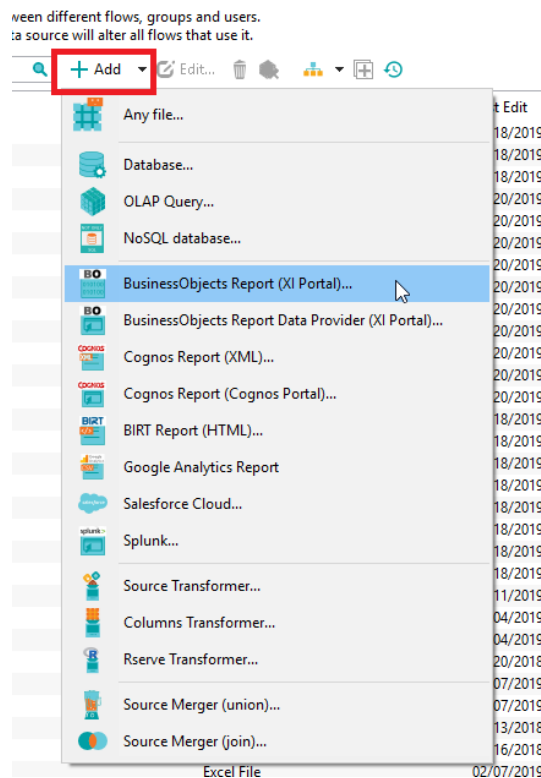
ween different flows, groups and users.
ta source will alter all flows that use it.

+ Add
Edit...

t Edit
18/2019
18/2019
18/2019
20/2019
20/2019
20/2019
20/2019
20/2019
20/2019
20/2019
20/2019
20/2019
20/2019
18/2019
18/2019
18/2019
18/2019
18/2019
18/2019
18/2019
11/2019
04/2019
04/2019
20/2018
07/2019
07/2019
13/2018
16/2018

Any file...
Database...
OLAP Query...
NoSQL database...
BusinessObjects Report (XI Portal)...
BusinessObjects Report Data Provider (XI Portal)...
Cognos Report (XML)...
Cognos Report (Cognos Portal)...
BIRT Report (HTML)...
Google Analytics Report
Salesforce Cloud...
Splunk...
Source Transformer...
Columns Transformer...
Rserve Transformer...
Source Merger (union)...
Source Merger (join)...

Excel File
02/07/2019